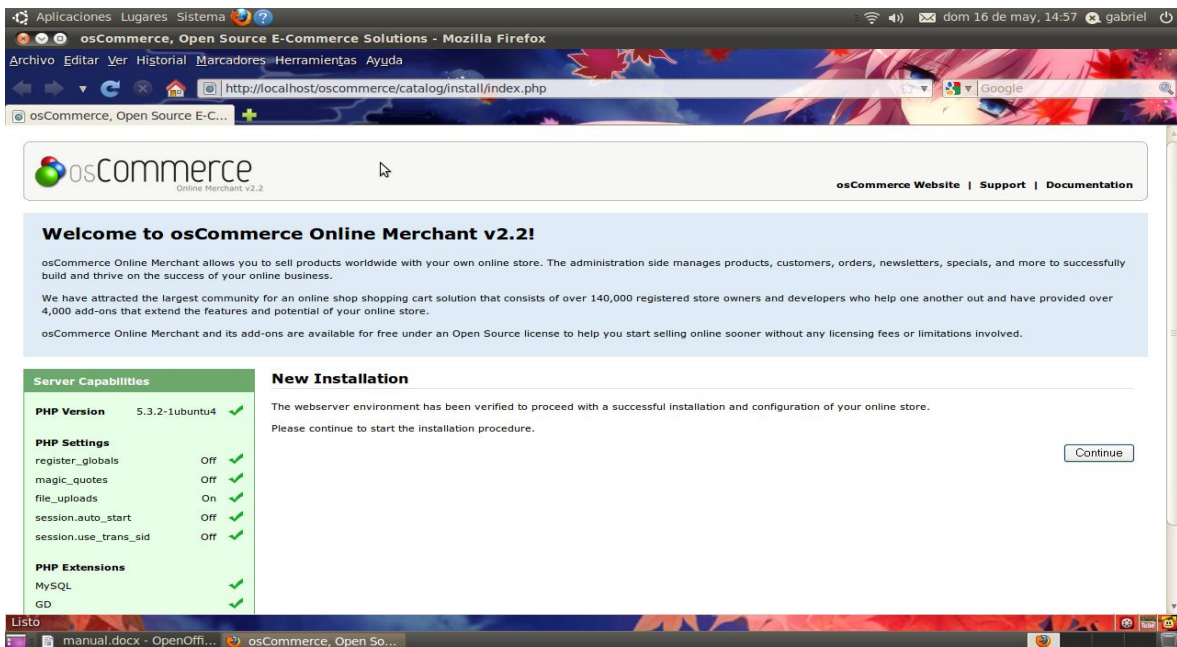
Aplicaciones Lugares Sistema

dom 16 de may, 14:57 gabriel

osCommerce, Open Source E-Commerce Solutions - Mozilla Firefox

Archivo Editar Ver Historial Marcadores Herramientas Ayuda

http://localhost/oscommerce/catalog/install/index.php

Google

osCommerce, Open Source E-C...

osCommerce
Online Merchant v2.2

osCommerce Website | Support | Documentation

Welcome to osCommerce Online Merchant v2.2!

osCommerce Online Merchant allows you to sell products worldwide with your own online store. The administration side manages products, customers, orders, newsletters, specials, and more to successfully build and thrive on the success of your online business.

We have attracted the largest community for an online shop shopping cart solution that consists of over 140,000 registered store owners and developers who help one another out and have provided over 4,000 add-ons that extend the features and potential of your online store.

osCommerce Online Merchant and its add-ons are available for free under an Open Source license to help you start selling online sooner without any licensing fees or limitations involved.

Server Capabilities

PHP Version 5.3.2-1ubuntu4

PHP Settings
register_globals Off
magic_quotes Off
file_uploads On
session.auto_start Off
session.use_trans_sid Off

PHP Extensions
MySQL
GD

New Installation

The webserver environment has been verified to proceed with a successful installation and configuration of your online store.

Please continue to start the installation procedure.

Continue

Listo

manual.docx - OpenOffi... osCommerce, Open So...